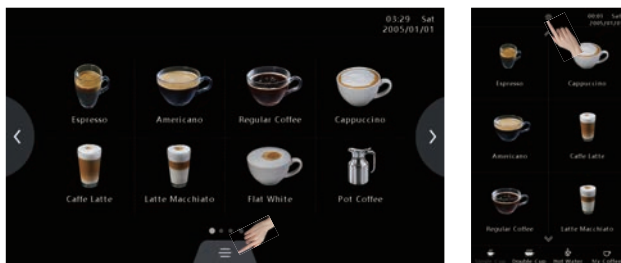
03:29 Sat
2005/01/01

Espresso
Americano
Regular Coffee
Cappuccino
Caffe Latte
Latte Macchiato
Flat White
Pot Coffee

00:01 Sat
2005/01/01

Espresso
Cappuccino
Americano
Caffe Latte
Regular Coffee
Latte Macchiato

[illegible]
Double Cup
Hot Water
Six Coffee